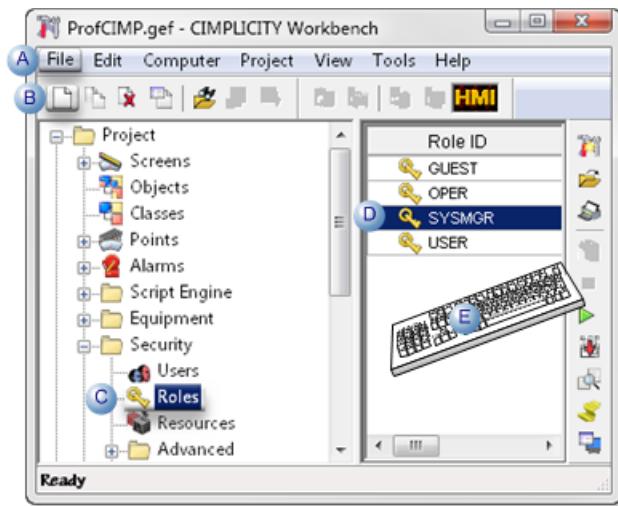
ProfCIMP.gef - CIMPLICITY Workbench

A File Edit Computer Project View Tools Help

B HMI

Project
Screens
Objects
Classes
Points
Alarms
Script Engine
Equipment
Security
Users
C Roles
Resources
Advanced

Role ID
GUEST
OPER
D SYSMGR
USER

E

Ready